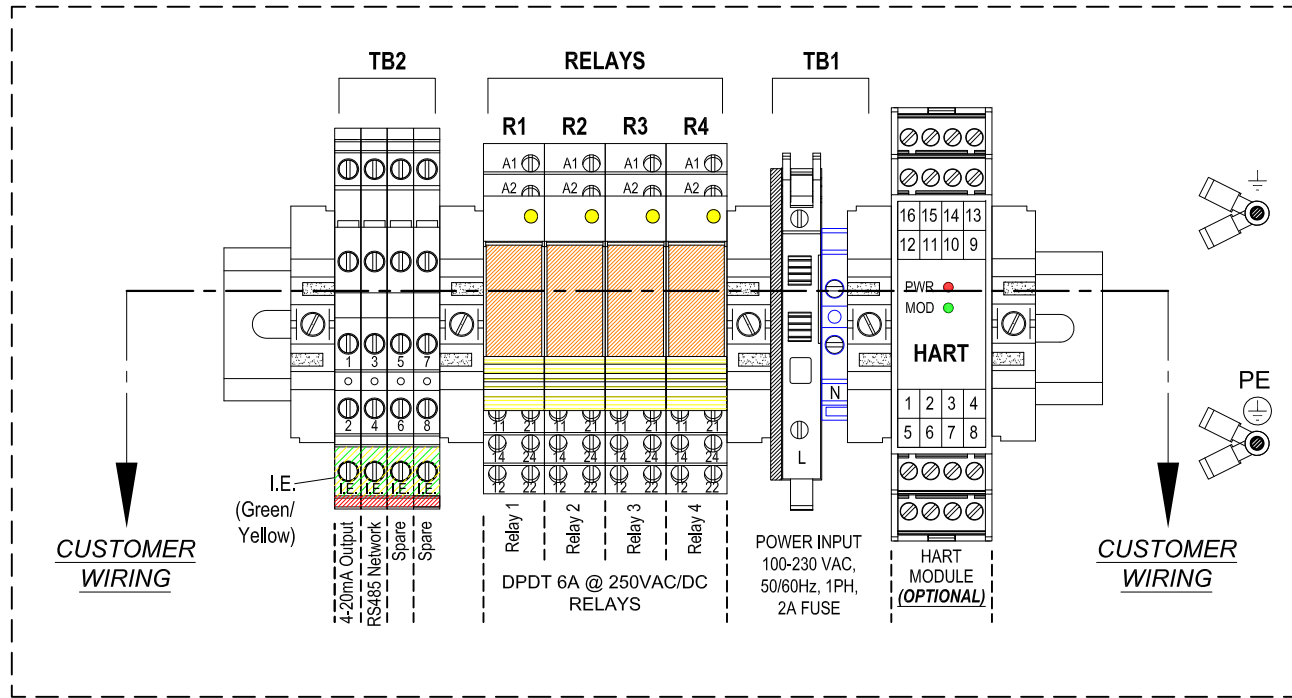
TB2

RELAYS

TB1

R1 R2 R3 R4

A1 A1 A1 A1
A2 A2 A2 A2

16 15 14 13
12 11 10 9

PWR
MOD

HART

1 2 3 4
5 6 7 8

1 3 5 7
2 4 6 8

I.E. I.E. I.E. I.E.

11 21 11 21 11 21 11 21
14 24 14 24 14 24 14 24
12 22 12 22 12 22 12 22

N

L

PE

I.E.
(Green/
Yellow)

4-20mA Output
RS485 Network
Spare
Spare

Relay 1
Relay 2
Relay 3
Relay 4

DPDT 6A @ 250VAC/DC
RELAYS

POWER INPUT
100-230 VAC,
50/60Hz, 1PH,
2A FUSE

HART
MODULE
(OPTIONAL)

CUSTOMER
WIRING

CUSTOMER
WIRING